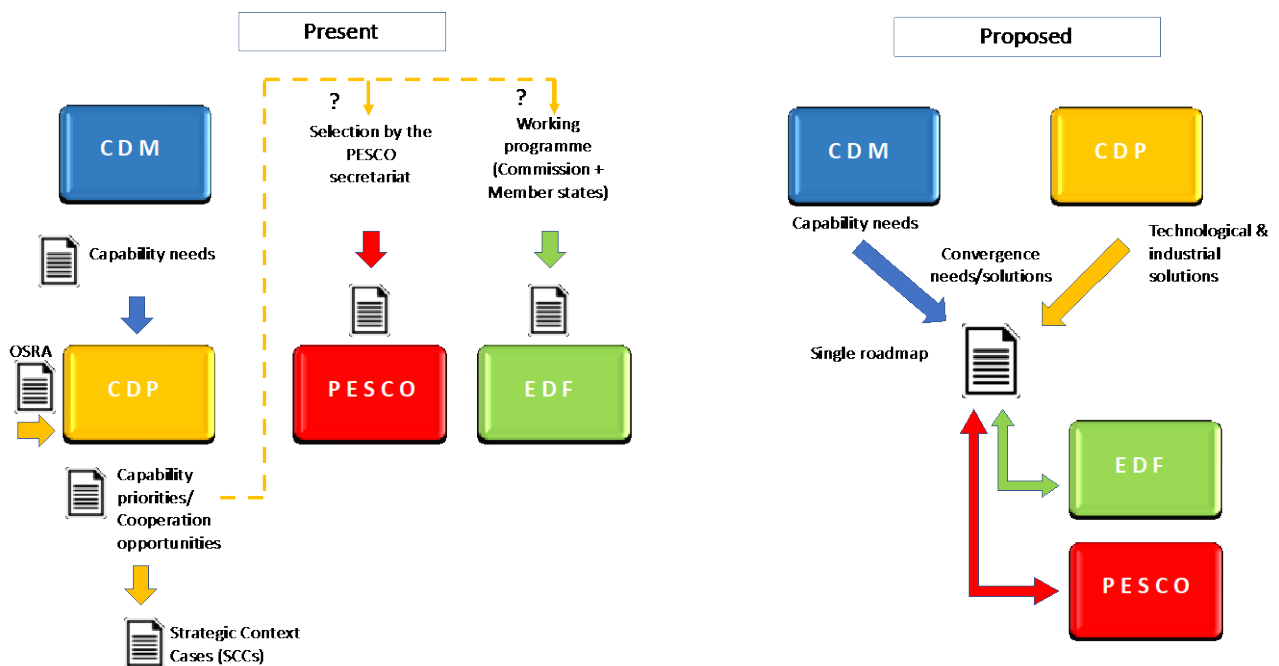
Present

CDM

Capability needs

OSRA

CDP

Capability priorities/ Cooperation opportunities

Strategic Context Cases (SCCs)

?
Selection by the PESCO secretariat

PESCO

?
Working programme (Commission + Member states)

EDF

Proposed

CDM

CDP

Capability needs

Convergence needs/solutions

Technological & industrial solutions

Single roadmap

EDF

PESCO